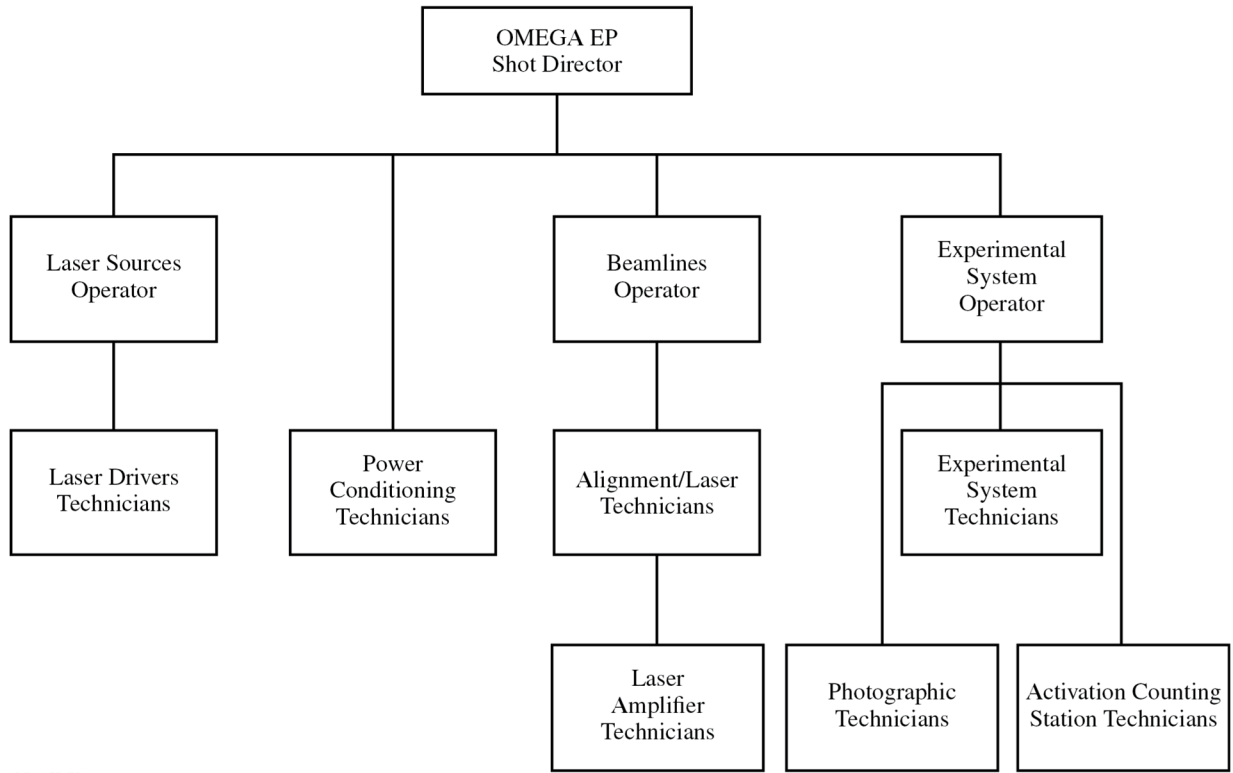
OMEGA EP
Shot Director

Laser Sources
Operator

Beamlines
Operator

Experimental
System
Operator

Laser Drivers
Technicians

Power
Conditioning
Technicians

Alignment/Laser
Technicians

Experimental
System
Technicians

Laser
Amplifier
Technicians

Photographic
Technicians

Activation Counting
Station Technicians